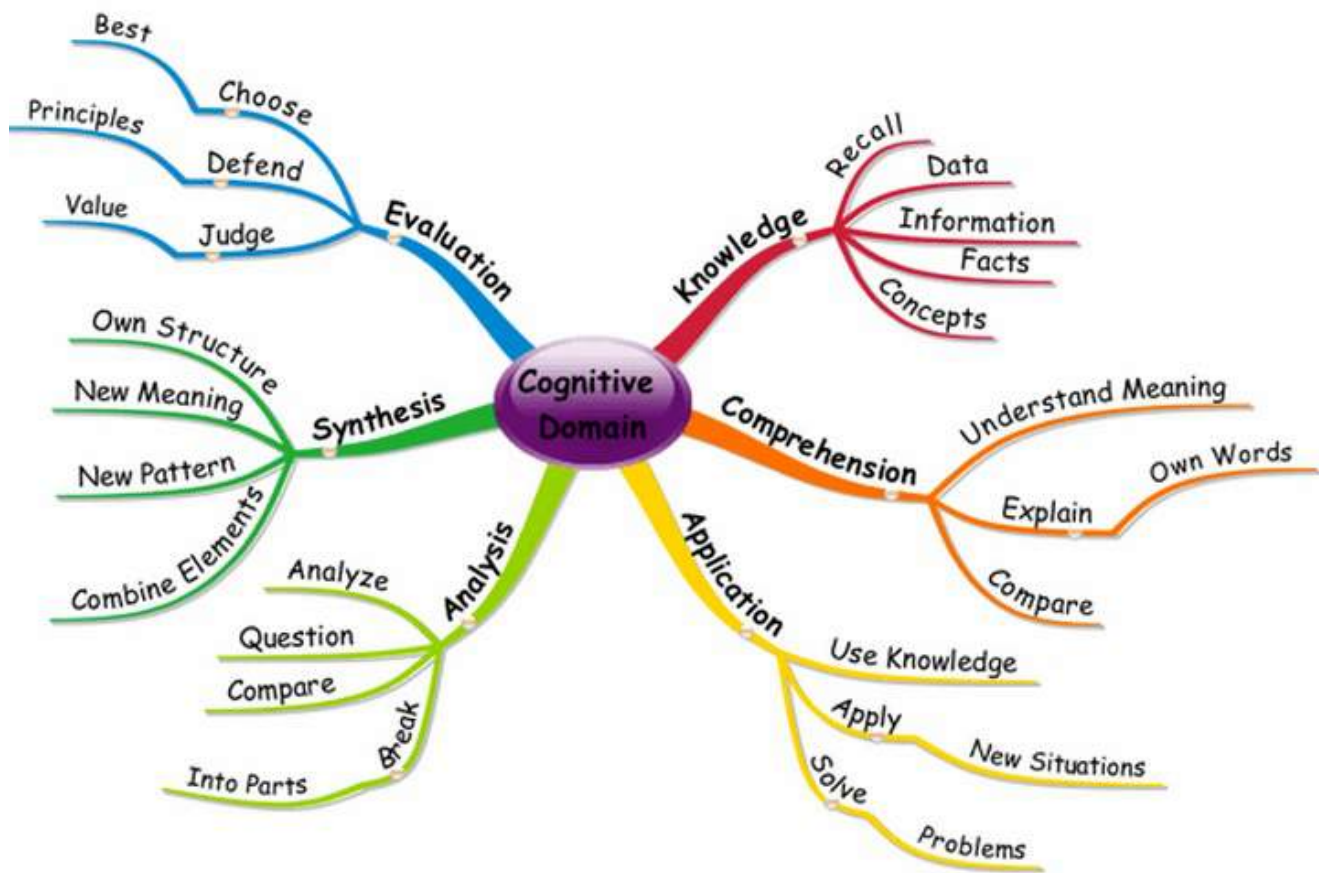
Cognitive Domain

Knowledge
Recall
Data
Information
Facts
Concepts

Comprehension
Understand Meaning
Explain
Own Words
Compare

Application
Use Knowledge
Apply
New Situations
Solve
Problems

Analysis
Analyze
Question
Compare
Break
Into Parts

Synthesis
Own Structure
New Meaning
New Pattern
Combine Elements

Evaluation
Choose
Best
Defend
Principles
Judge
Value